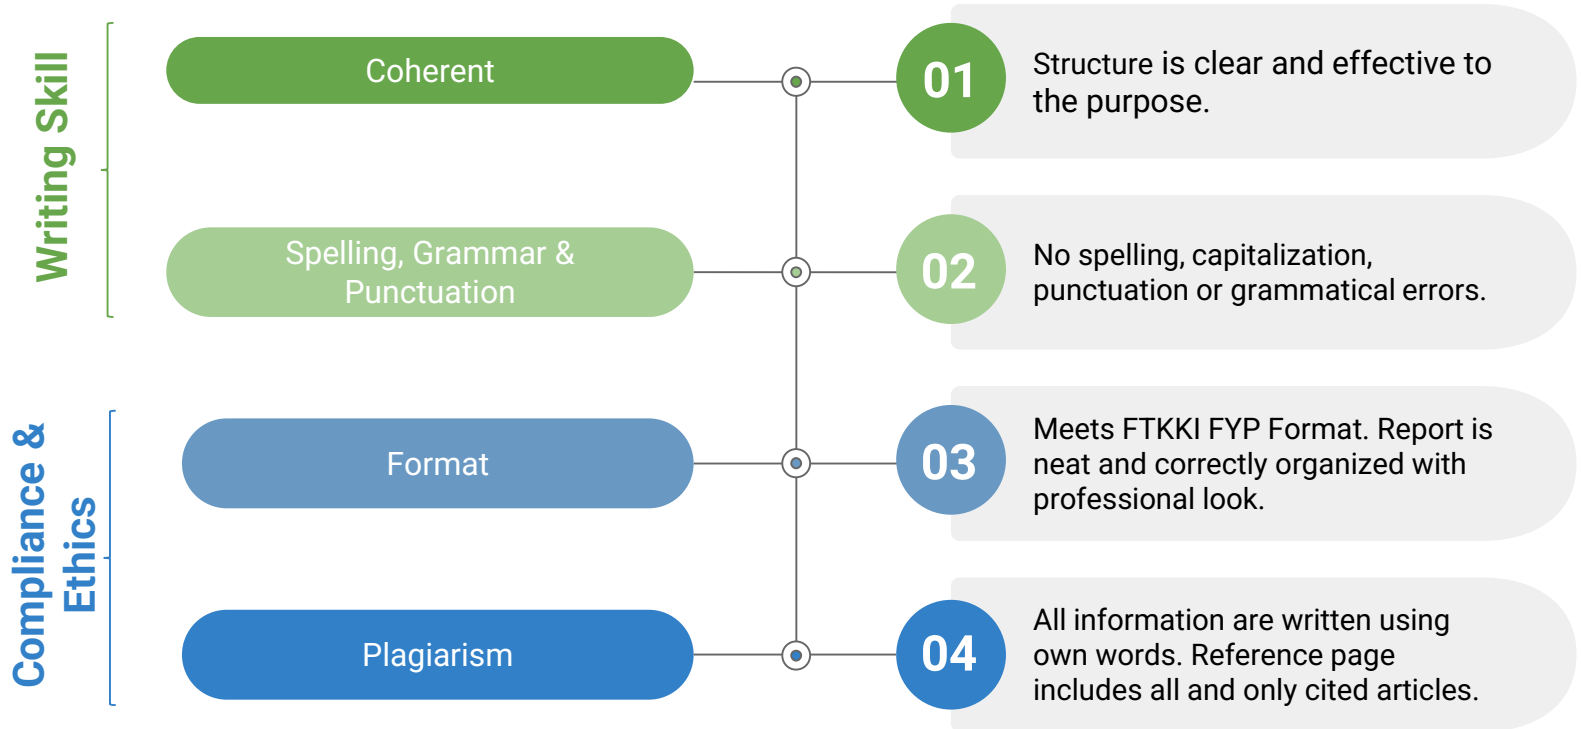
Writing Skill

Coherent

01

Structure is clear and effective to the purpose.

Spelling, Grammar & Punctuation

02

No spelling, capitalization, punctuation or grammatical errors.

Compliance & Ethics

Format

03

Meets FTKKI FYP Format. Report is neat and correctly organized with professional look.

Plagiarism

04

All information are written using own words. Reference page includes all and only cited articles.